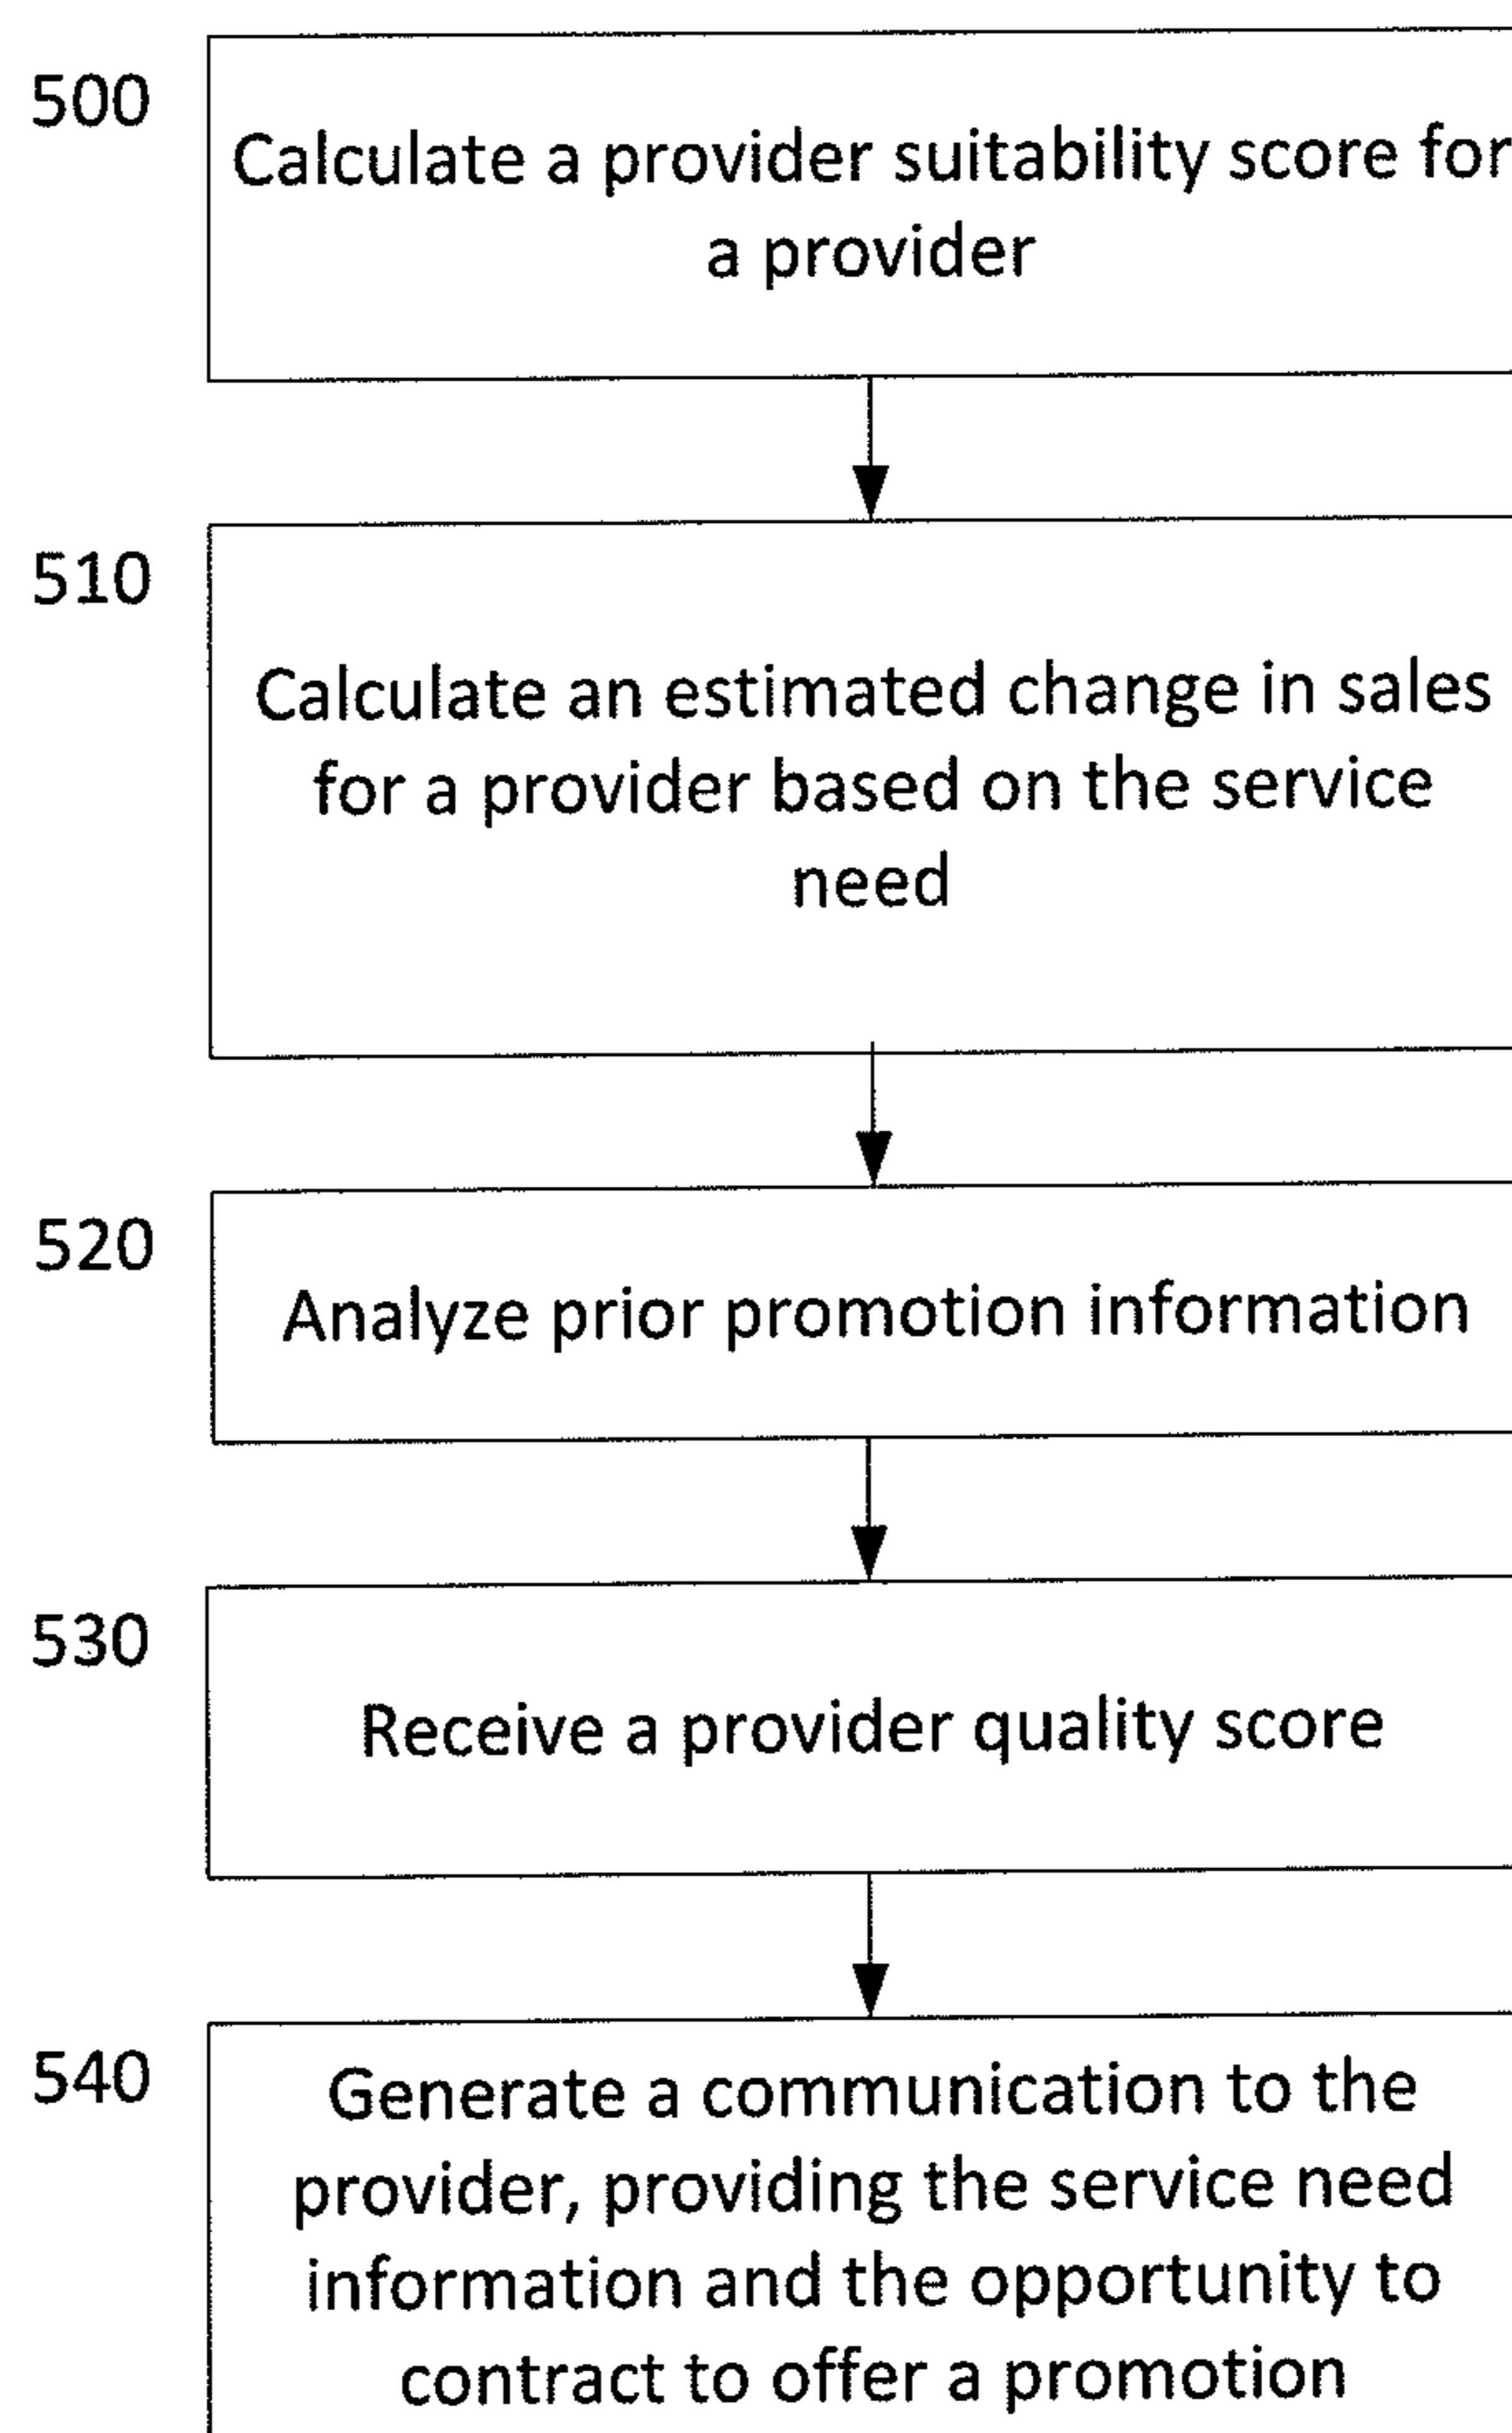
500

Calculate a provider suitability score for a provider

510

Calculate an estimated change in sales for a provider based on the service need

520

Analyze prior promotion information

530

Receive a provider quality score

540

Generate a communication to the provider, providing the service need information and the opportunity to contract to offer a promotion